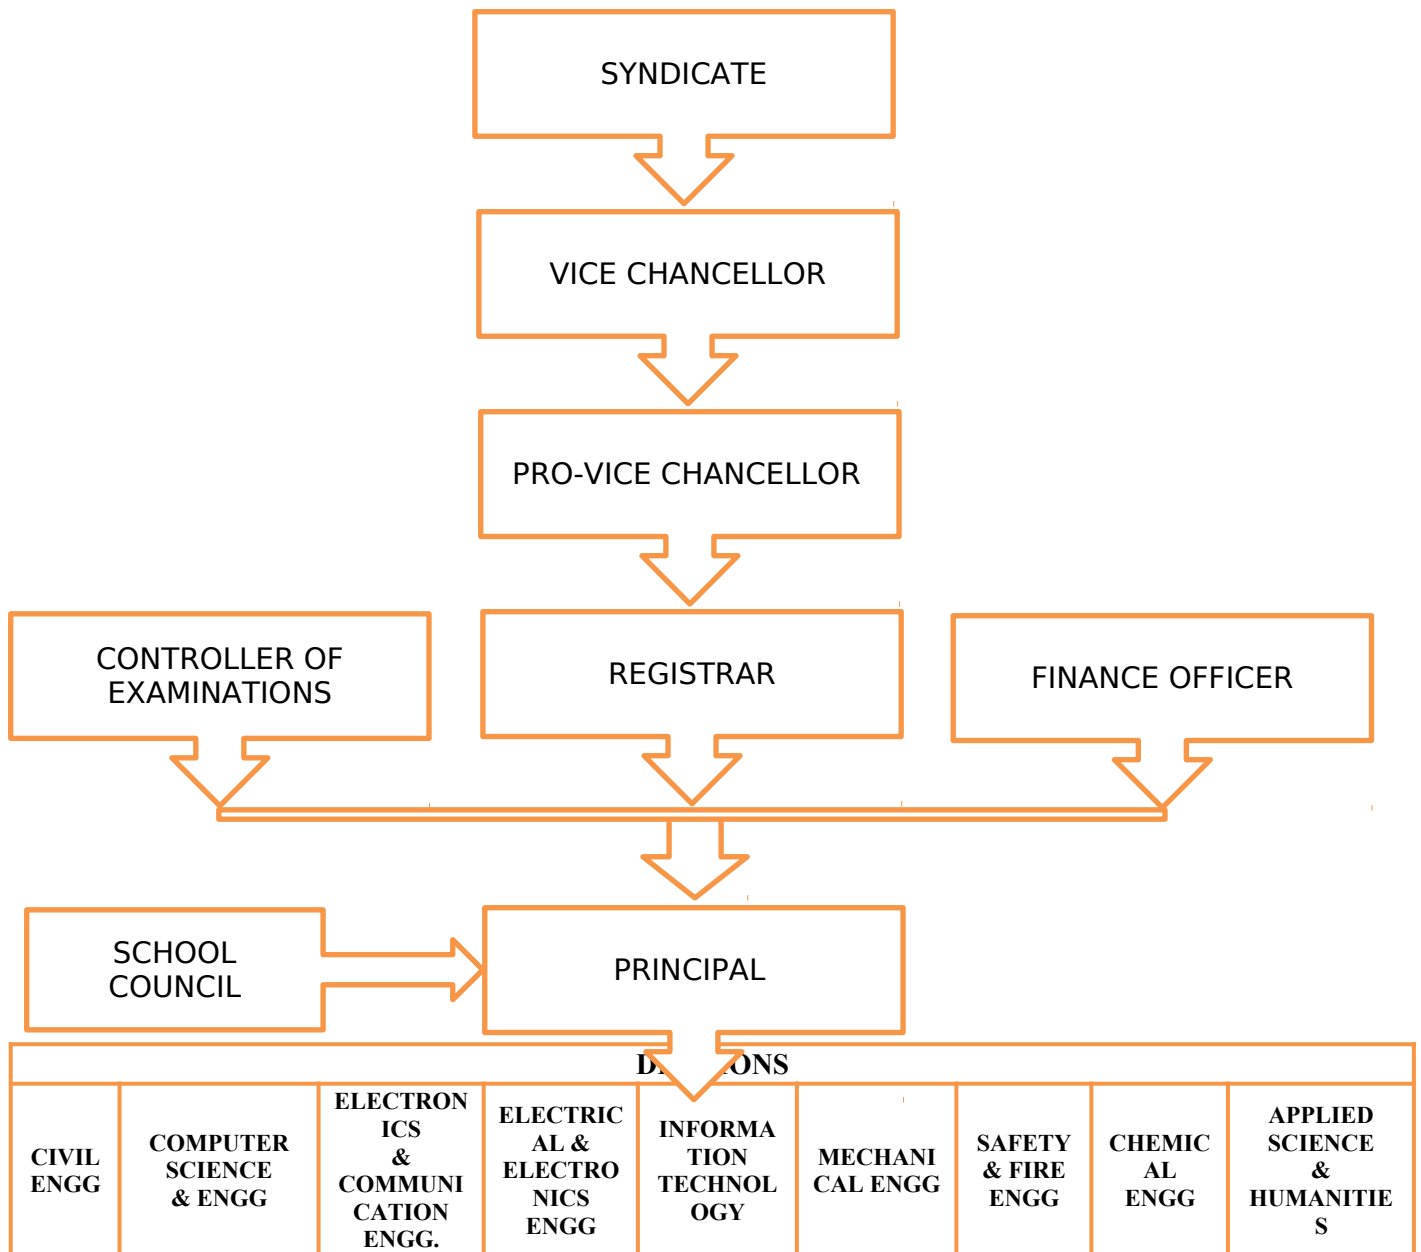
SYNDICATE

VICE CHANCELLOR

PRO-VICE CHANCELLOR

CONTROLLER OF EXAMINATIONS

REGISTRAR

FINANCE OFFICER

SCHOOL COUNCIL

PRINCIPAL

| DI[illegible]ONS | | | | | | | | |
|---|---|---|---|---|---|---|---|---|
| CIVIL ENGG | COMPUTER SCIENCE & ENGG | ELECTRONICS & COMMUNICATION ENGG. | ELECTRICAL & ELECTRONICS ENGG | INFORMATION TECHNOLOGY | MECHANICAL ENGG | SAFETY & FIRE ENGG | CHEMICAL ENGG | APPLIED SCIENCE & HUMANITIES |